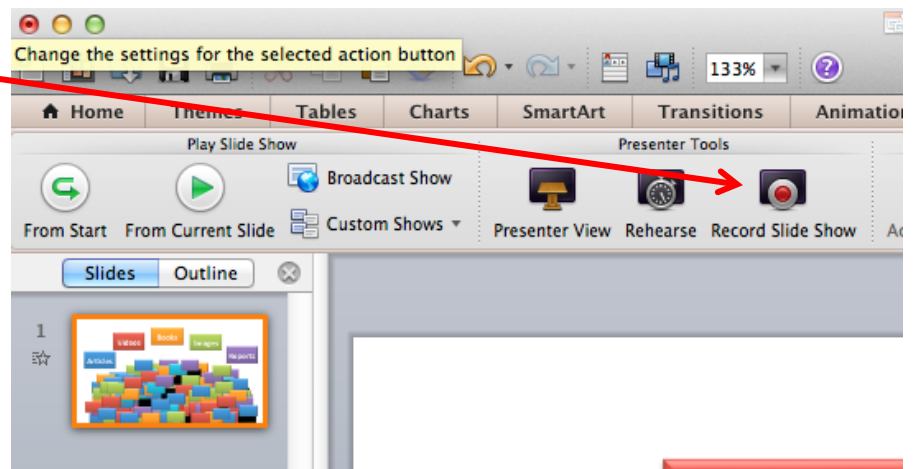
Change the settings for the selected action button

133%

Home
Themes
Tables
Charts
SmartArt
Transitions
Animation

Play Slide Show
Presenter Tools

Broadcast Show
Custom Shows

From Start
From Current Slide
Presenter View
Rehearse
Record Slide Show
Ac

Slides
Outline

1

Videos
Books
Images
Articles
Reports